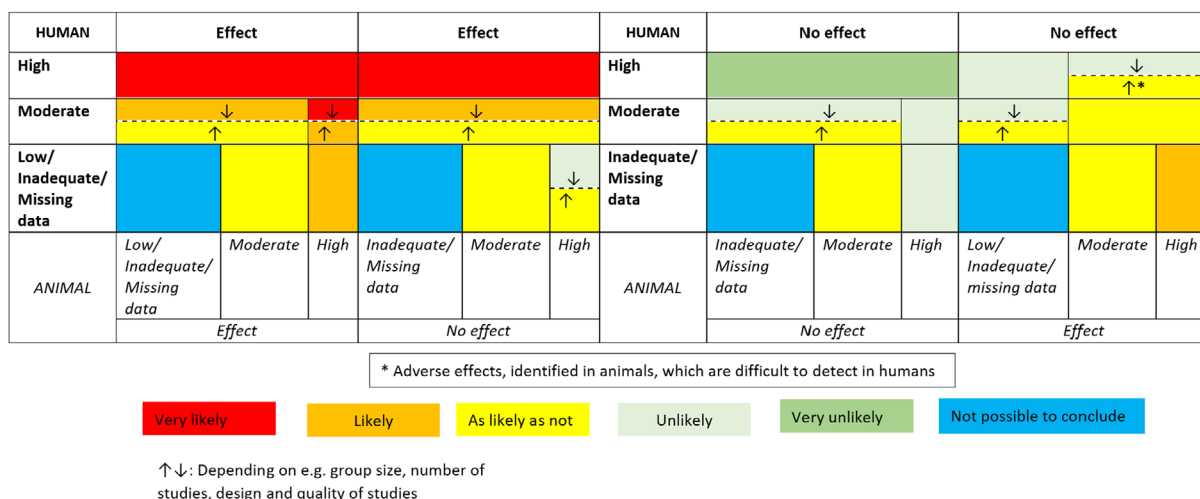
| HUMAN | Effect | | | Effect | | | HUMAN | No effect | | | No effect | | |
|---|---|---|---|---|---|---|---|---|---|---|---|---|---|
| High | | | | | | | High | | | | | ↓ ↑* | |
| Moderate | ↓ ↑ | | ↓ ↑ | ↓ ↑ | | | Moderate | ↓ ↑ | | | ↓ ↑ | | |
| Low/ Inadequate/ Missing data | | | | | | ↓ ↑ | Inadequate/ Missing data | | | | | | |
| ANIMAL | Low/ Inadequate/ Missing data | Moderate | High | Inadequate/ Missing data | Moderate | High | ANIMAL | Inadequate/ Missing data | Moderate | High | Low/ Inadequate/ missing data | Moderate | High |
| | Effect | | | No effect | | | | No effect | | | Effect | | |

* Adverse effects, identified in animals, which are difficult to detect in humans

Very likely
Likely
As likely as not
Unlikely
Very unlikely
Not possible to conclude

↑↓: Depending on e.g. group size, number of studies, design and quality of studies